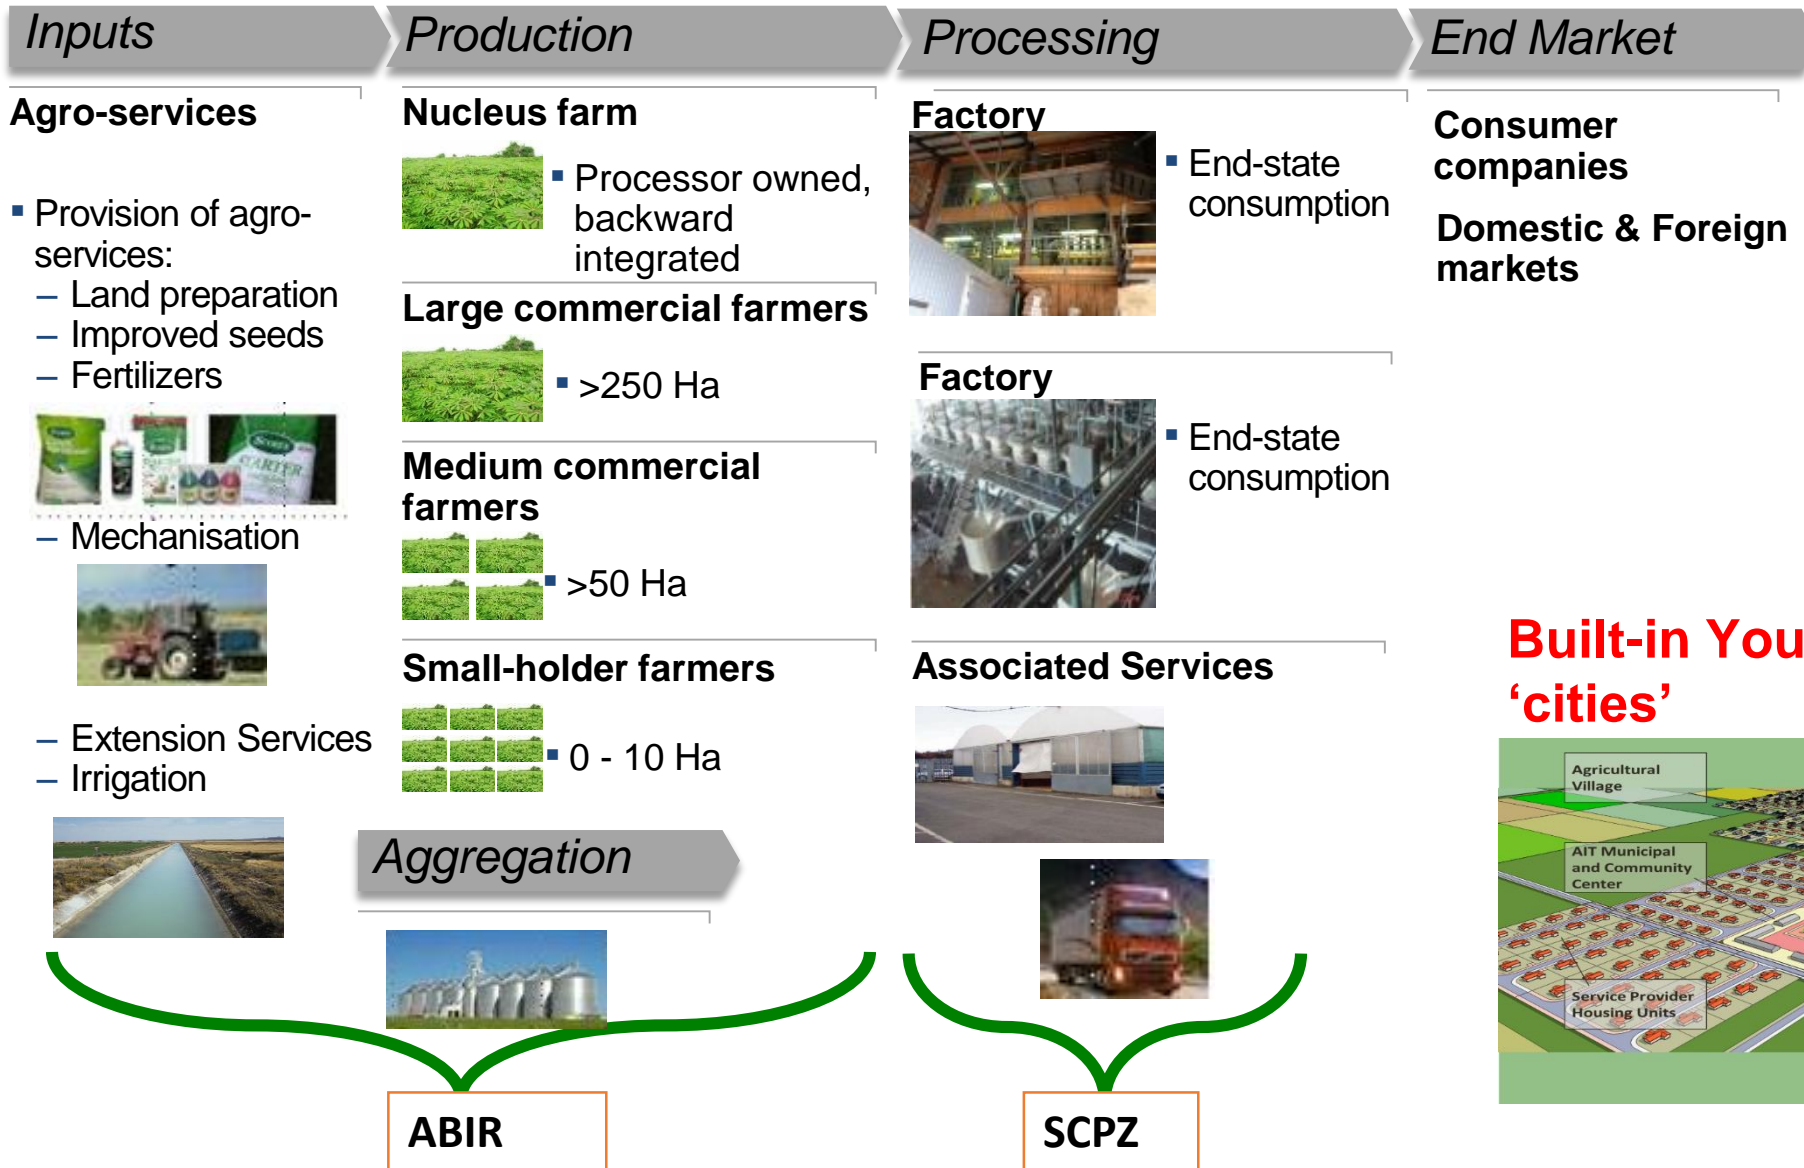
Inputs

Agro-services

▪ Provision of agro-services:
– Land preparation
– Improved seeds
– Fertilizers

STARTER

– Mechanisation

– Extension Services
– Irrigation

Production

Nucleus farm

▪ Processor owned, backward integrated

Large commercial farmers

▪ >250 Ha

Medium commercial farmers

▪ >50 Ha

Small-holder farmers

▪ 0 - 10 Ha

Aggregation

Processing

Factory

▪ End-state consumption

Factory

▪ End-state consumption

Associated Services

End Market

Consumer companies

Domestic & Foreign markets

Built-in You 'cities'

Agricultural Village

AIT Municipal and Community Center

Service Provider Housing Units

ABIR

SCPZ